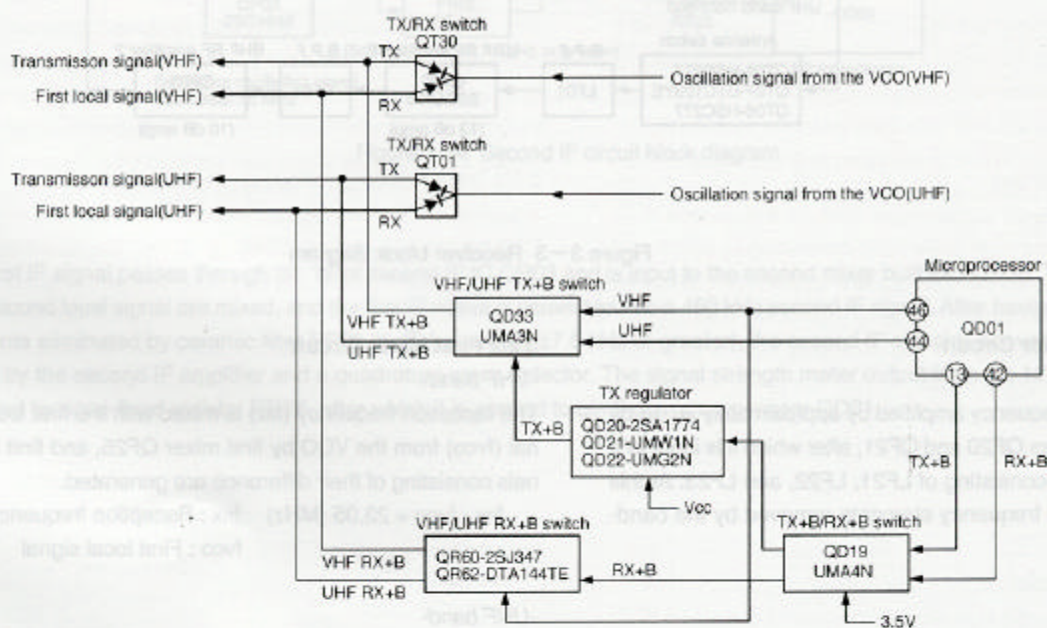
TX/RX switch
QT30
TX
RX
Transmisson signal(VHF)
First local signal(VHF)
Oscillation signal from the VCO(VHF)

TX/RX switch
QT01
TX
RX
Transmisson signal(UHF)
First local signal(UHF)
Oscillation signal from the VCO(UHF)

Microprocessor
QD01
46
44
13
42

VHF/UHF TX+B switch
QD33
UMA3N
VHF
UHF
VHF TX+B
UHF TX+B

TX regulator
QD20-2SA1774
QD21-UMW1N
QD22-UMG2N
TX+B
Vcc
TX+B
RX+B

VHF/UHF RX+B switch
QR60-2SJ347
QR62-DTA144TE
VHF RX+B
UHF RX+B
RX+B

TX+B/RX+B switch
QD19
UMA4N
3.5V